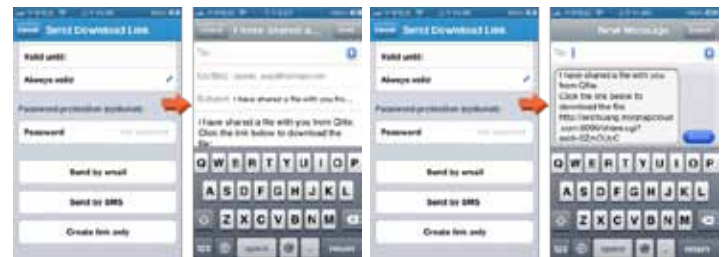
Cancel Send Download Link

Valid until:

Always valid

Password protection (optional)

Password

Send by email

Send by SMS

Create link only

Cancel I have shared a... Send

To:

Cc/Bcc, From:

Subject: I have shared a file with you fro...

I have shared a file with you from Qfile. Click the link below to download the file:

Q W E R T Y U I O P
A S D F G H J K L
Z X C V B N M
space return

Cancel Send Download Link

Valid until:

Always valid

Password protection (optional)

Password

Send by email

Send by SMS

Create link only

New Message Cancel

To:

I have shared a file with you from Qfile. Click the link below to download the file: http://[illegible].com:8080/share.cgi?ssid=0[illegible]

Send

Q W E R T Y U I O P
A S D F G H J K L
Z X C V B N M
space return